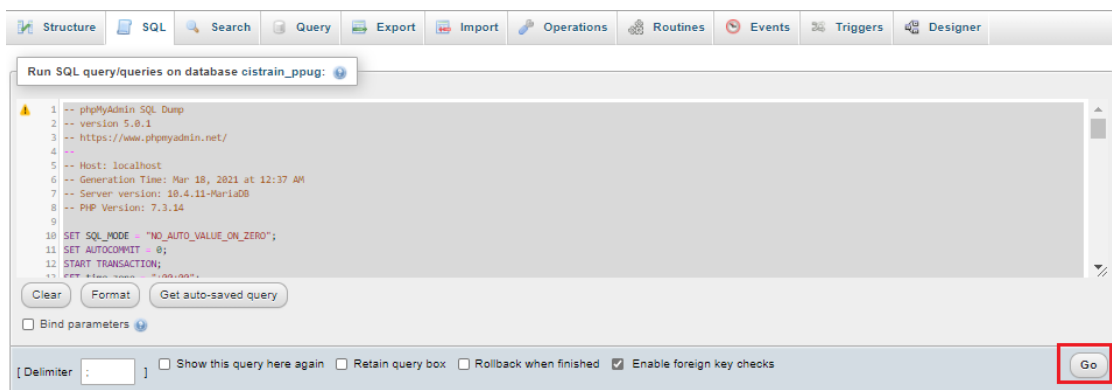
Structure SQL Search Query Export Import Operations Routines Events Triggers Designer

Run SQL query/queries on database cistrain_ppug:

1 -- phpMyAdmin SQL Dump
2 -- version 5.0.1
3 -- https://www.phpmyadmin.net/
4 --
5 -- Host: localhost
6 -- Generation Time: Mar 18, 2021 at 12:37 AM
7 -- Server version: 10.4.11-MariaDB
8 -- PHP Version: 7.3.14
9
10 SET SQL_MODE = "NO_AUTO_VALUE_ON_ZERO";
11 SET AUTOCOMMIT = 0;
12 START TRANSACTION;
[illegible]

Clear Format Get auto-saved query

Bind parameters

[ Delimiter ; ] Show this query here again Retain query box Rollback when finished Enable foreign key checks

Go